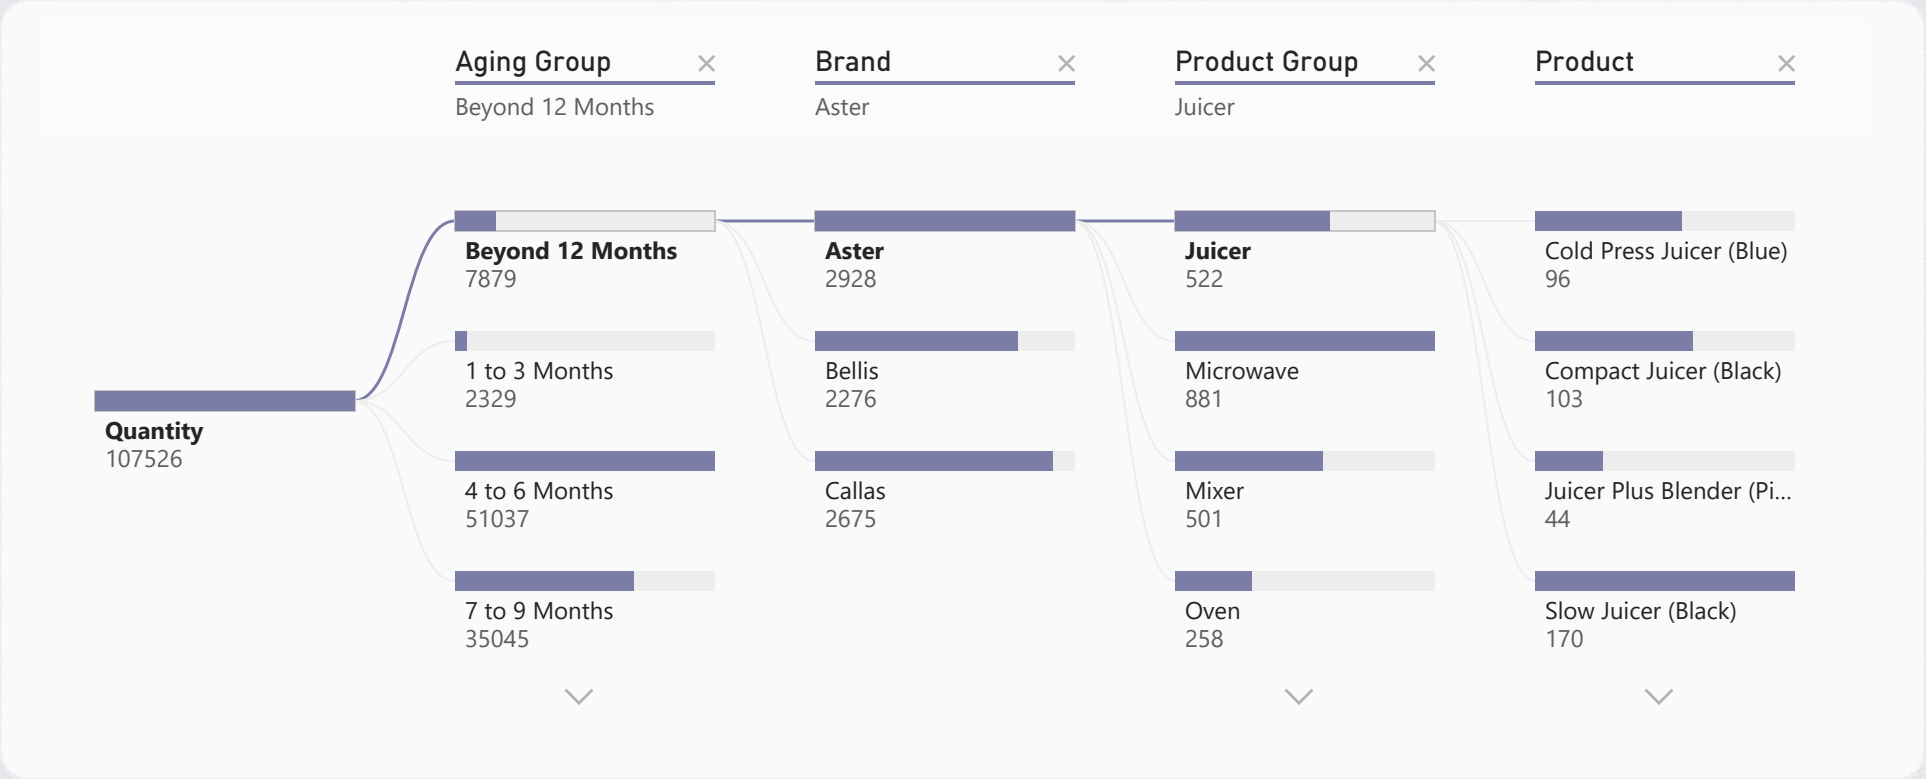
Aging Group ×
Beyond 12 Months

Brand ×
Aster

Product Group ×
Juicer

Product ×

Quantity
107526

Beyond 12 Months
7879

1 to 3 Months
2329

4 to 6 Months
51037

7 to 9 Months
35045

Aster
2928

Bellis
2276

Callas
2675

Juicer
522

Microwave
881

Mixer
501

Oven
258

Cold Press Juicer (Blue)
96

Compact Juicer (Black)
103

Juicer Plus Blender (Pi...
44

Slow Juicer (Black)
170